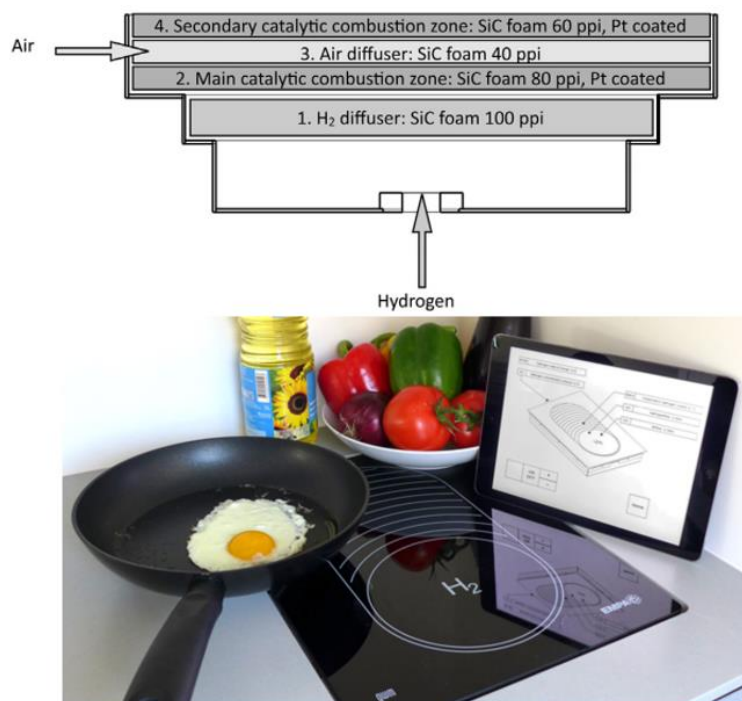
4. Secondary catalytic combustion zone: SiC foam 60 ppi, Pt coated

Air

3. Air diffuser: SiC foam 40 ppi

2. Main catalytic combustion zone: SiC foam 80 ppi, Pt coated

1. $H_2$ diffuser: SiC foam 100 ppi

Hydrogen

$H_2$

EMPA